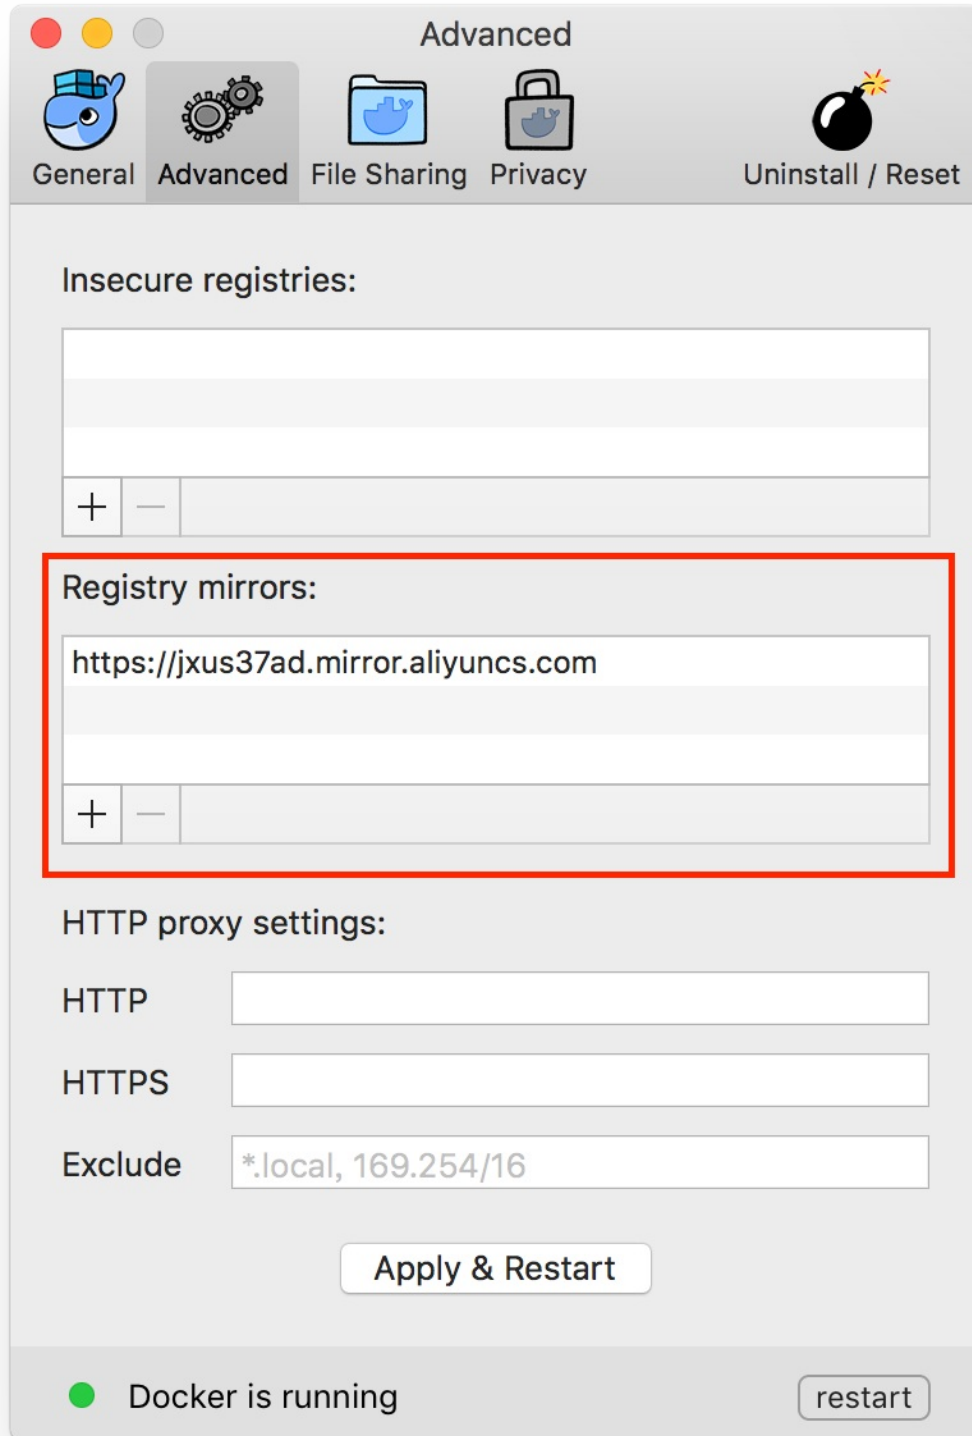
Advanced

General Advanced File Sharing Privacy Uninstall / Reset

Insecure registries:

+ —

Registry mirrors:

https://jxus37ad.mirror.aliyuncs.com

+ —

HTTP proxy settings:

HTTP

HTTPS

Exclude *.local, 169.254/16

Apply & Restart

Docker is running restart